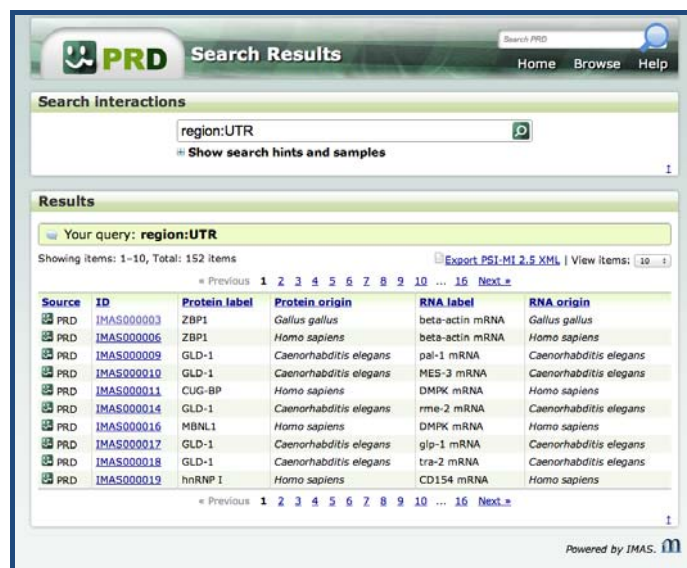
PRD Search Results

Search PRD

Home Browse Help

Search interactions

region:UTR

⊞ Show search hints and samples

Results

Your query: region:UTR

Showing items: 1–10, Total: 152 items

Export PSI-MI 2.5 XML | View items: 10

« Previous 1 2 3 4 5 6 7 8 9 10 ... 16 Next »

| Source | ID | Protein label | Protein origin | RNA label | RNA origin |
|---|---|---|---|---|---|
| PRD | IMAS000003 | ZBP1 | Gallus gallus | beta-actin mRNA | Gallus gallus |
| PRD | IMAS000006 | ZBP1 | Homo sapiens | beta-actin mRNA | Homo sapiens |
| PRD | IMAS000009 | GLD-1 | Caenorhabditis elegans | pal-1 mRNA | Caenorhabditis elegans |
| PRD | IMAS000010 | GLD-1 | Caenorhabditis elegans | MES-3 mRNA | Caenorhabditis elegans |
| PRD | IMAS000011 | CUG-BP | Homo sapiens | DMPK mRNA | Homo sapiens |
| PRD | IMAS000014 | GLD-1 | Caenorhabditis elegans | rme-2 mRNA | Caenorhabditis elegans |
| PRD | IMAS000016 | MBNL1 | Homo sapiens | DMPK mRNA | Homo sapiens |
| PRD | IMAS000017 | GLD-1 | Caenorhabditis elegans | glp-1 mRNA | Caenorhabditis elegans |
| PRD | IMAS000018 | GLD-1 | Caenorhabditis elegans | tra-2 mRNA | Caenorhabditis elegans |
| PRD | IMAS000019 | hnRNP I | Homo sapiens | CD154 mRNA | Homo sapiens |

« Previous 1 2 3 4 5 6 7 8 9 10 ... 16 Next »

Powered by IMAS. m